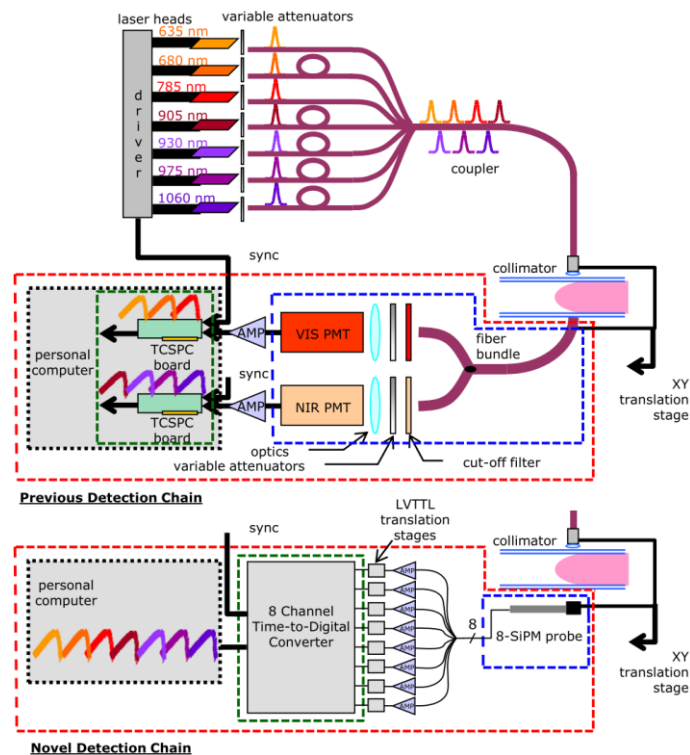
laser heads
variable attenuators
635 nm
680 nm
785 nm
905 nm
930 nm
975 nm
1060 nm
d r i v e r
coupler
sync
collimator
personal computer
TCSPC board
TCSPC board
AMP
AMP
VIS PMT
NIR PMT
fiber bundle
sync
XY translation stage
optics
variable attenuators
cut-off filter
Previous Detection Chain
sync
LVTTL translation stages
collimator
personal computer
8 Channel Time-to-Digital Converter
AMP
AMP
AMP
AMP
AMP
AMP
AMP
AMP
8
8-SiPM probe
XY translation stage
Novel Detection Chain